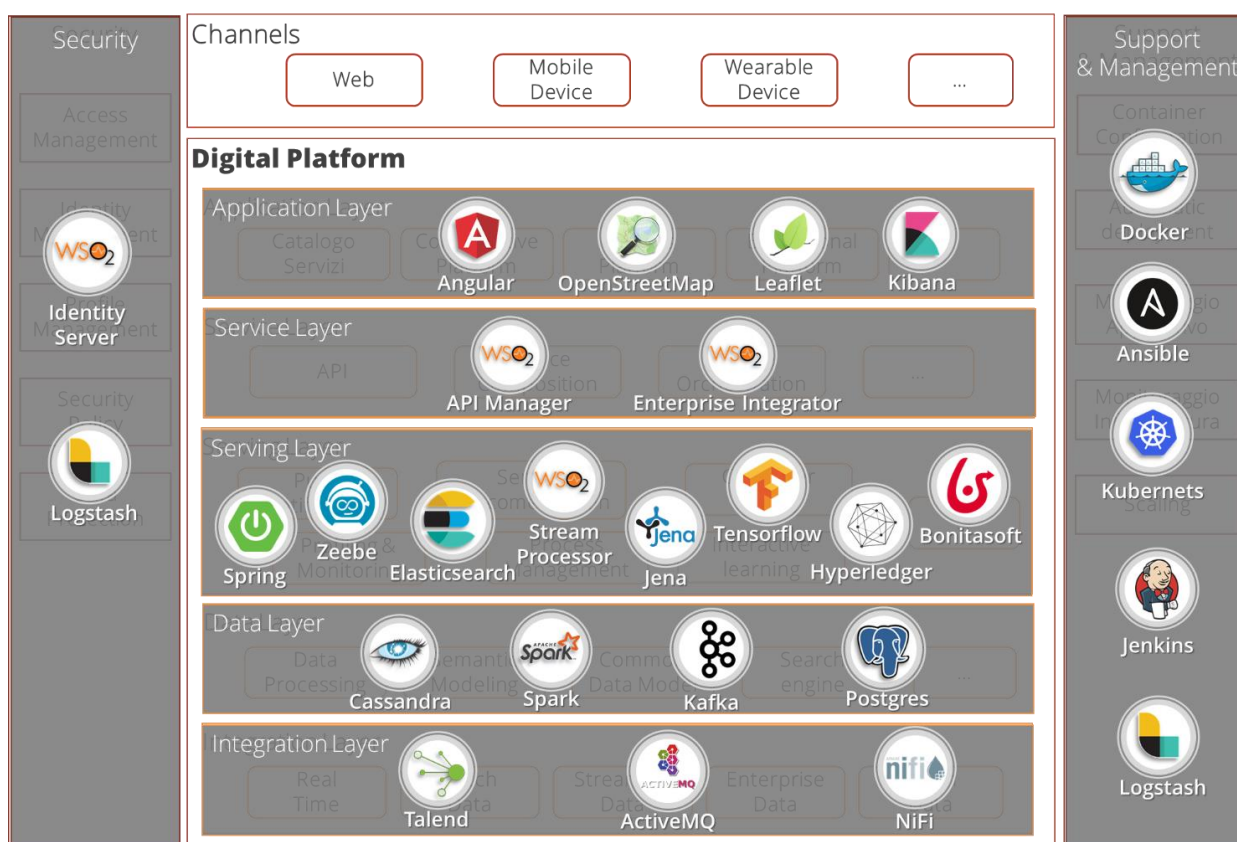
Security

Access Management

Identity Management

Identity Server

Profile Management

Security Policy

Logstash

Channels

Web

Mobile Device

Wearable Device

...

Digital Platform

Application Layer

Catalogo Servizi

Angular

OpenStreetMap

Leaflet

Kibana

Service Layer

API

API Manager

Enterprise Integrator

...

Serving Layer

Spring

Zeebe

Elasticsearch

Stream Processor

Jena

Tensorflow

Hyperledger

Bonitasoft

Data Layer

Data Processing

Cassandra

Spark

Common Data Model

Kafka

Search engine

Postgres

...

Integration Layer

Real Time

Talend

ActiveMQ

Enterprise Data

NiFi

Support & Management

Container Configuration

Docker

Ansible

Kubernetes

Scaling

Jenkins

Logstash